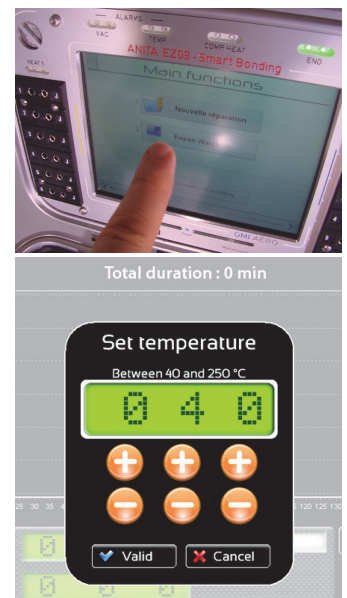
ALARMS
VAC
TEMP
COMP HEAT
END
HEAT 1
ANITA EZ09 - Smart Bonding
Main functions
Nouvelle réparation
Repair Wi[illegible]
GMI AERO

Total duration : 0 min

Set temperature
Between 40 and 250 °C
0 4 0
25 30 35
110 115 120 125 130
Valid
Cancel